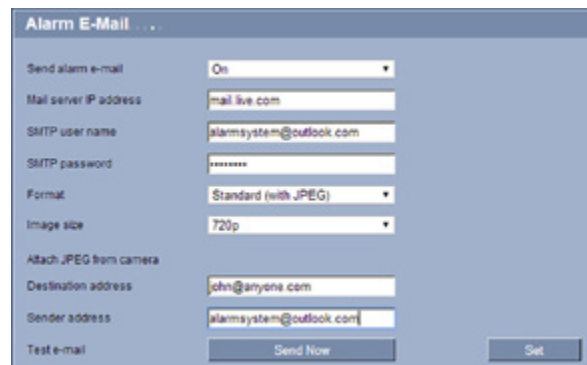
Alarm E-Mail . . . .

Send alarm e-mail | On ▼

Mail server IP address | mail.live.com

SMTP user name | alarmsystem@outlook.com

SMTP password | ••••••••

Format | Standard (with JPEG) ▼

Image size | 720p ▼

Attach JPEG from camera

Destination address | john@anyone.com

Sender address | alarmsystem@outlook.com

Test e-mail | Send Now

Set